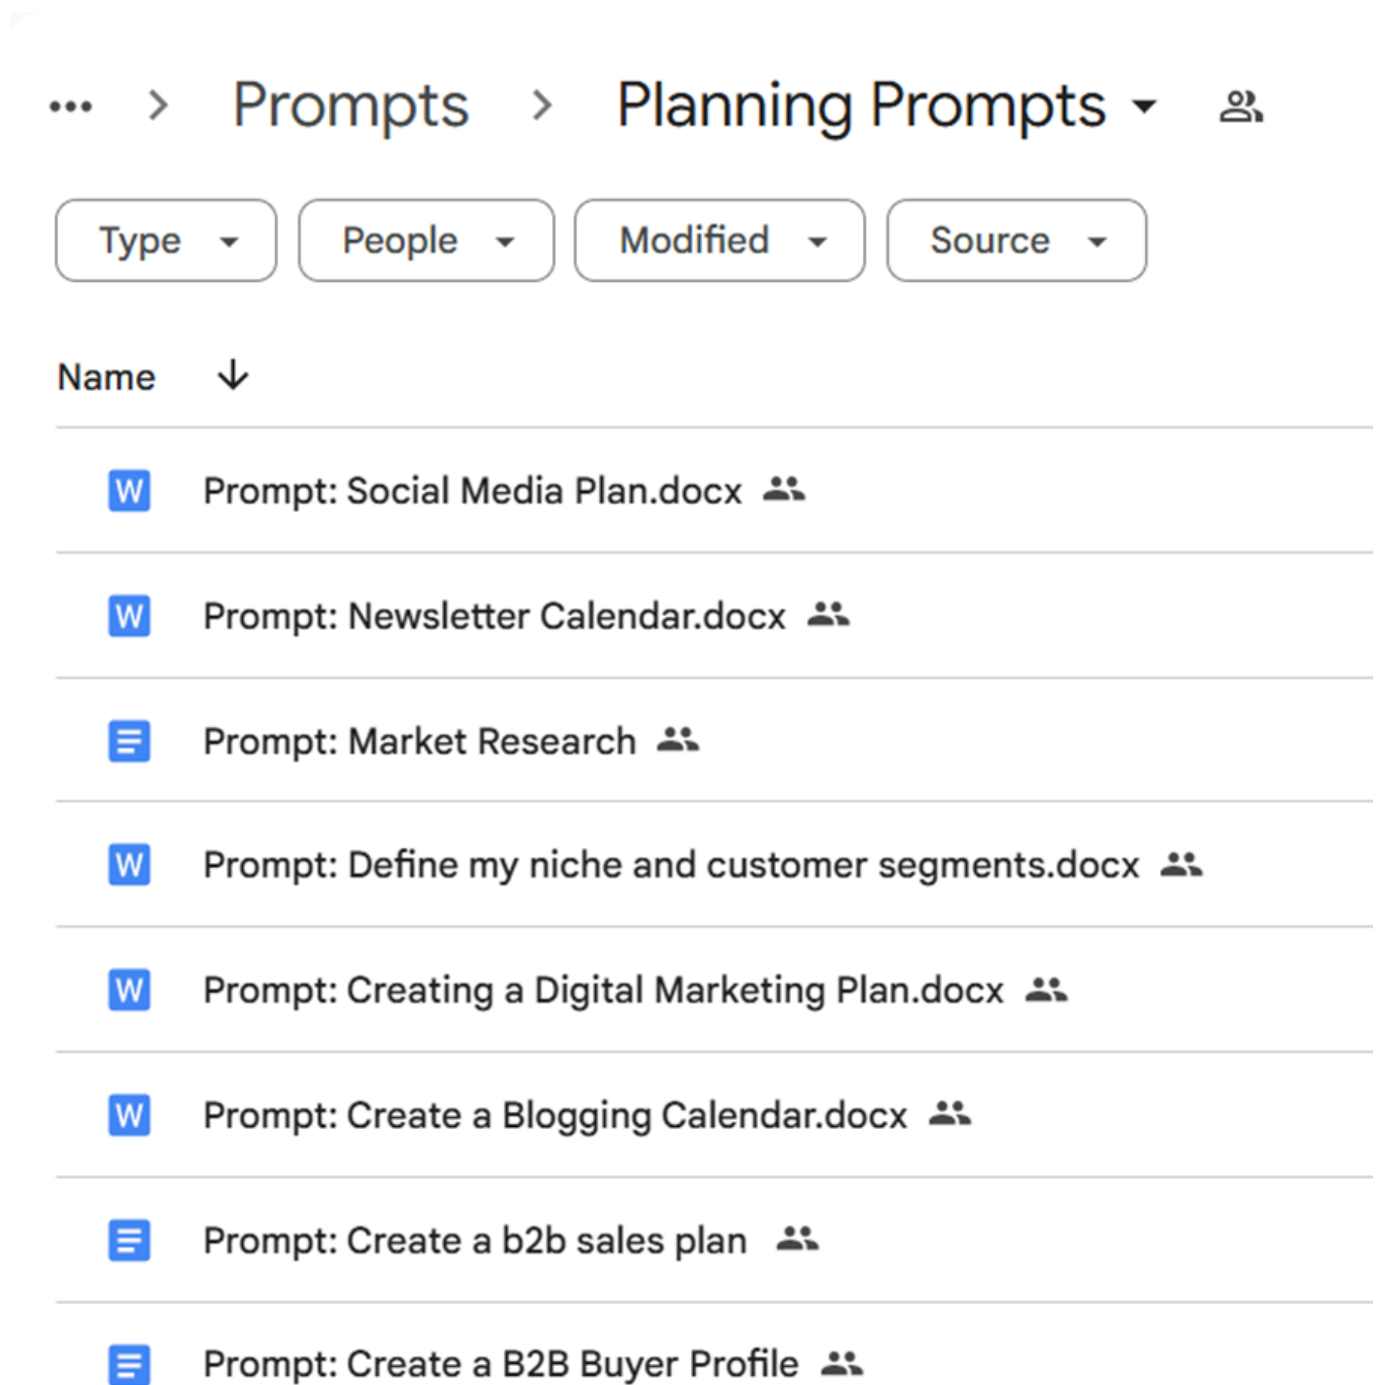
... > Prompts > Planning Prompts

Type
People
Modified
Source

Name ↓

W Prompt: Social Media Plan.docx

W Prompt: Newsletter Calendar.docx

Prompt: Market Research

W Prompt: Define my niche and customer segments.docx

W Prompt: Creating a Digital Marketing Plan.docx

W Prompt: Create a Blogging Calendar.docx

Prompt: Create a b2b sales plan

Prompt: Create a B2B Buyer Profile